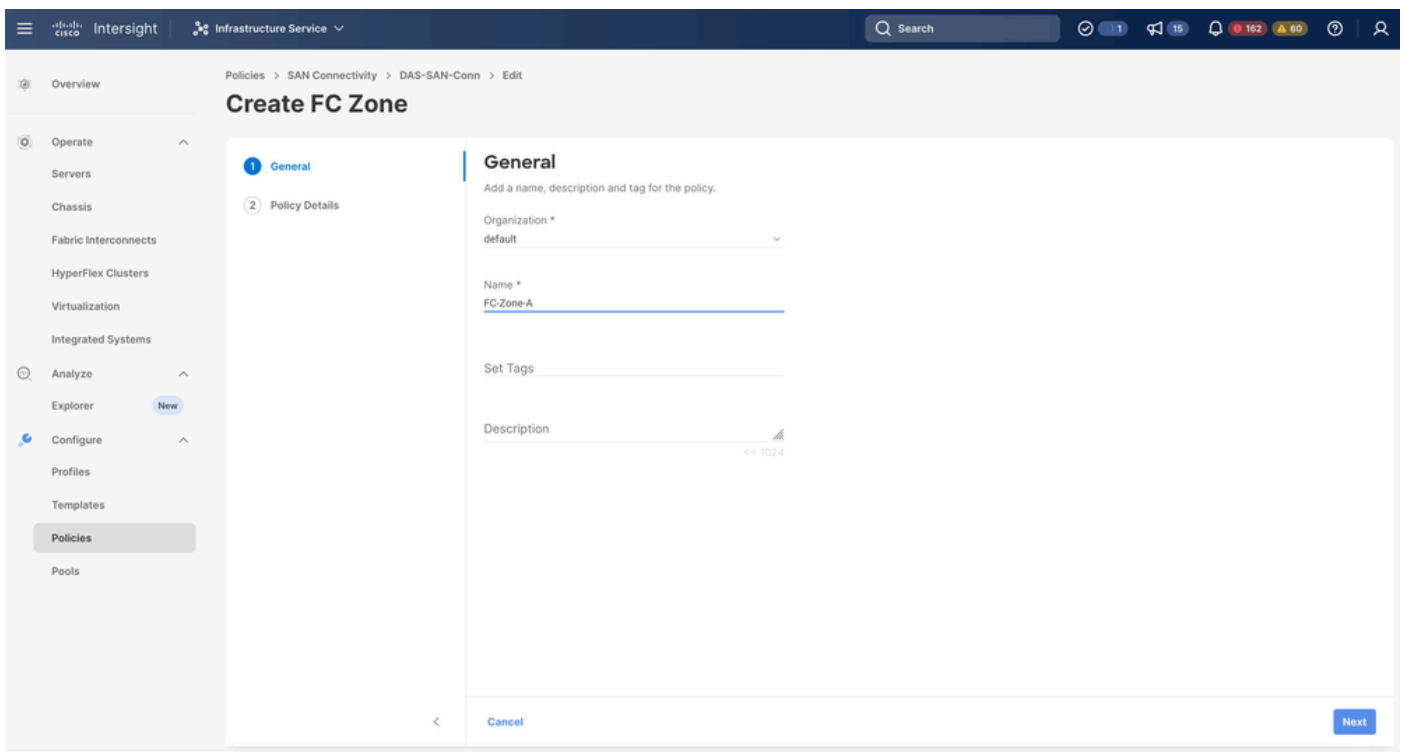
cisco Intersight | Infrastructure Service

Search

1 15 0 162 60

Overview

Operate

Servers

Chassis

Fabric Interconnects

HyperFlex Clusters

Virtualization

Integrated Systems

Analyze

Explorer New

Configure

Profiles

Templates

Policies

Pools

Policies > SAN Connectivity > DAS-SAN-Conn > Edit

Create FC Zone

1 General

2 Policy Details

General

Add a name, description and tag for the policy.

Organization *

default

Name *

FC-Zone-A

Set Tags

Description

<= 1024

Cancel

Next